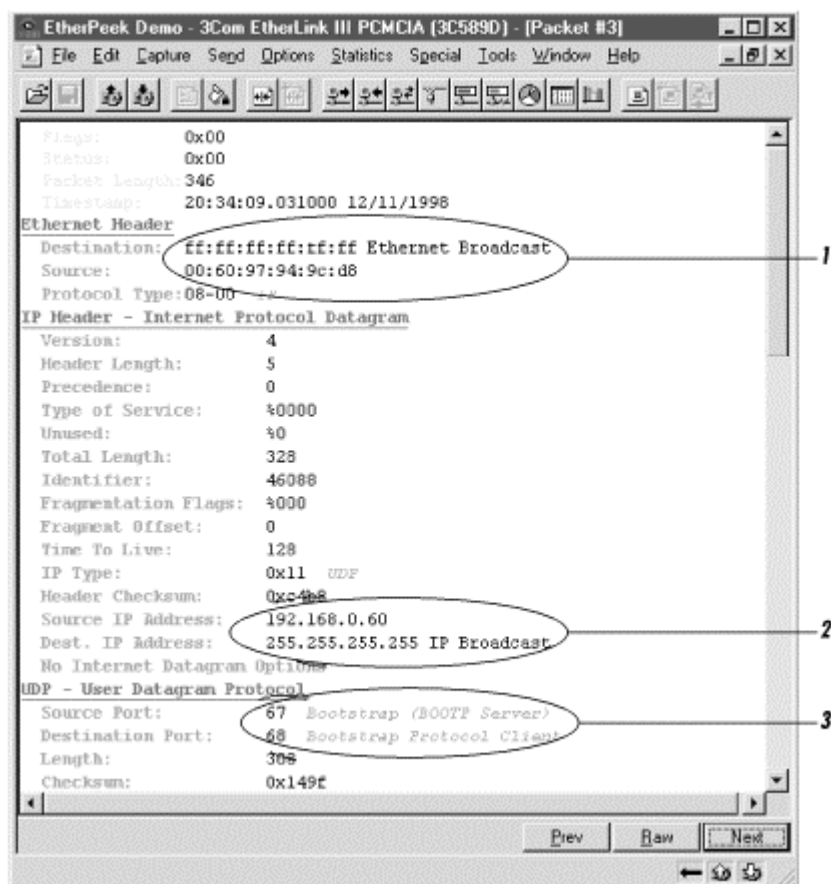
EtherPeek Demo - 3Com EtherLink III PCMCIA (3C589D) - [Packet #3]

File Edit Capture Send Options Statistics Special Tools Window Help

Flags: 0x00
Status: 0x00
Packet Length: 346
Timestamp: 20:34:09.031000 12/11/1998
Ethernet Header
Destination: ff:ff:ff:ff:ff:ff Ethernet Broadcast
Source: 00:60:97:94:9c:d8
Protocol Type: 08-00 IP
IP Header - Internet Protocol Datagram
Version: 4
Header Length: 5
Precedence: 0
Type of Service: %0000
Unused: %0
Total Length: 328
Identifier: 46088
Fragmentation Flags: %000
Fragment Offset: 0
Time To Live: 128
IP Type: 0x11 UDP
Header Checksum: 0xc4b8
Source IP Address: 192.168.0.60
Dest. IP Address: 255.255.255.255 IP Broadcast
No Internet Datagram Options
UDP - User Datagram Protocol
Source Port: 67 Bootstrap (BOOTP Server)
Destination Port: 68 Bootstrap Protocol Client
Length: 308
Checksum: 0x149f

1
2
3

Prev Raw Next